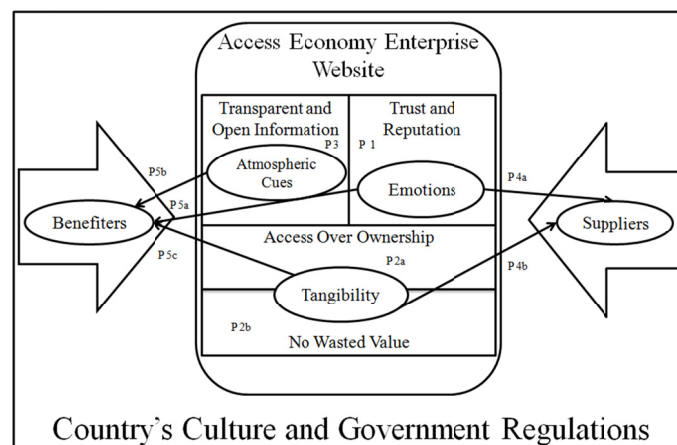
Access Economy Enterprise Website

Transparent and Open Information

Trust and Reputation

P3

P 1

Atmospheric Cues

Emotions

P5b

P5a

P4a

Benefiters

Suppliers

Access Over Ownership

P5c

P2a

P4b

Tangibility

P2b

No Wasted Value

Country's Culture and Government Regulations